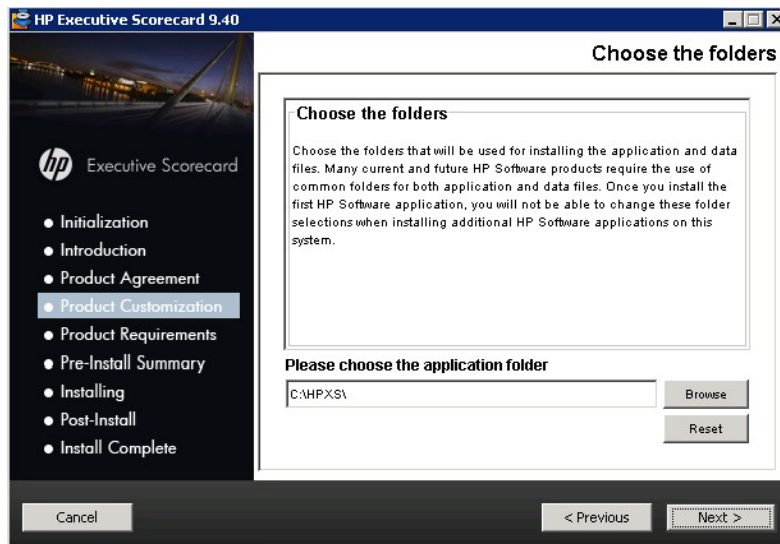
HP Executive Scorecard 9.40

Choose the folders

Executive Scorecard

• Initialization
• Introduction
• Product Agreement
• Product Customization
• Product Requirements
• Pre-Install Summary
• Installing
• Post-Install
• Install Complete

Choose the folders

Choose the folders that will be used for installing the application and data files. Many current and future HP Software products require the use of common folders for both application and data files. Once you install the first HP Software application, you will not be able to change these folder selections when installing additional HP Software applications on this system.

Please choose the application folder

C:\HPXS\

Browse

Reset

Cancel

< Previous

Next >